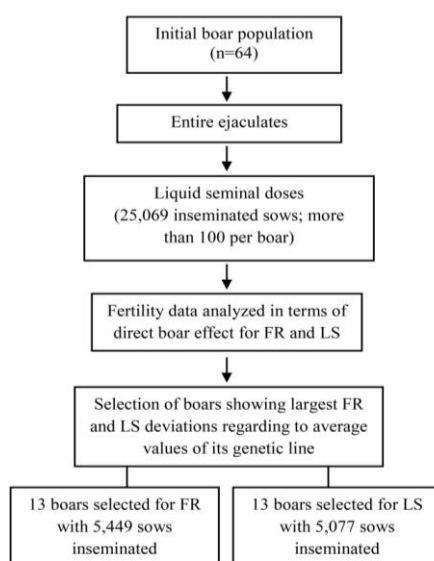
Initial boar population (n=64)

Entire ejaculates

Liquid seminal doses (25,069 inseminated sows; more than 100 per boar)

Fertility data analyzed in terms of direct boar effect for FR and LS

Selection of boars showing largest FR and LS deviations regarding to average values of its genetic line

13 boars selected for FR with 5,449 sows inseminated

13 boars selected for LS with 5,077 sows inseminated